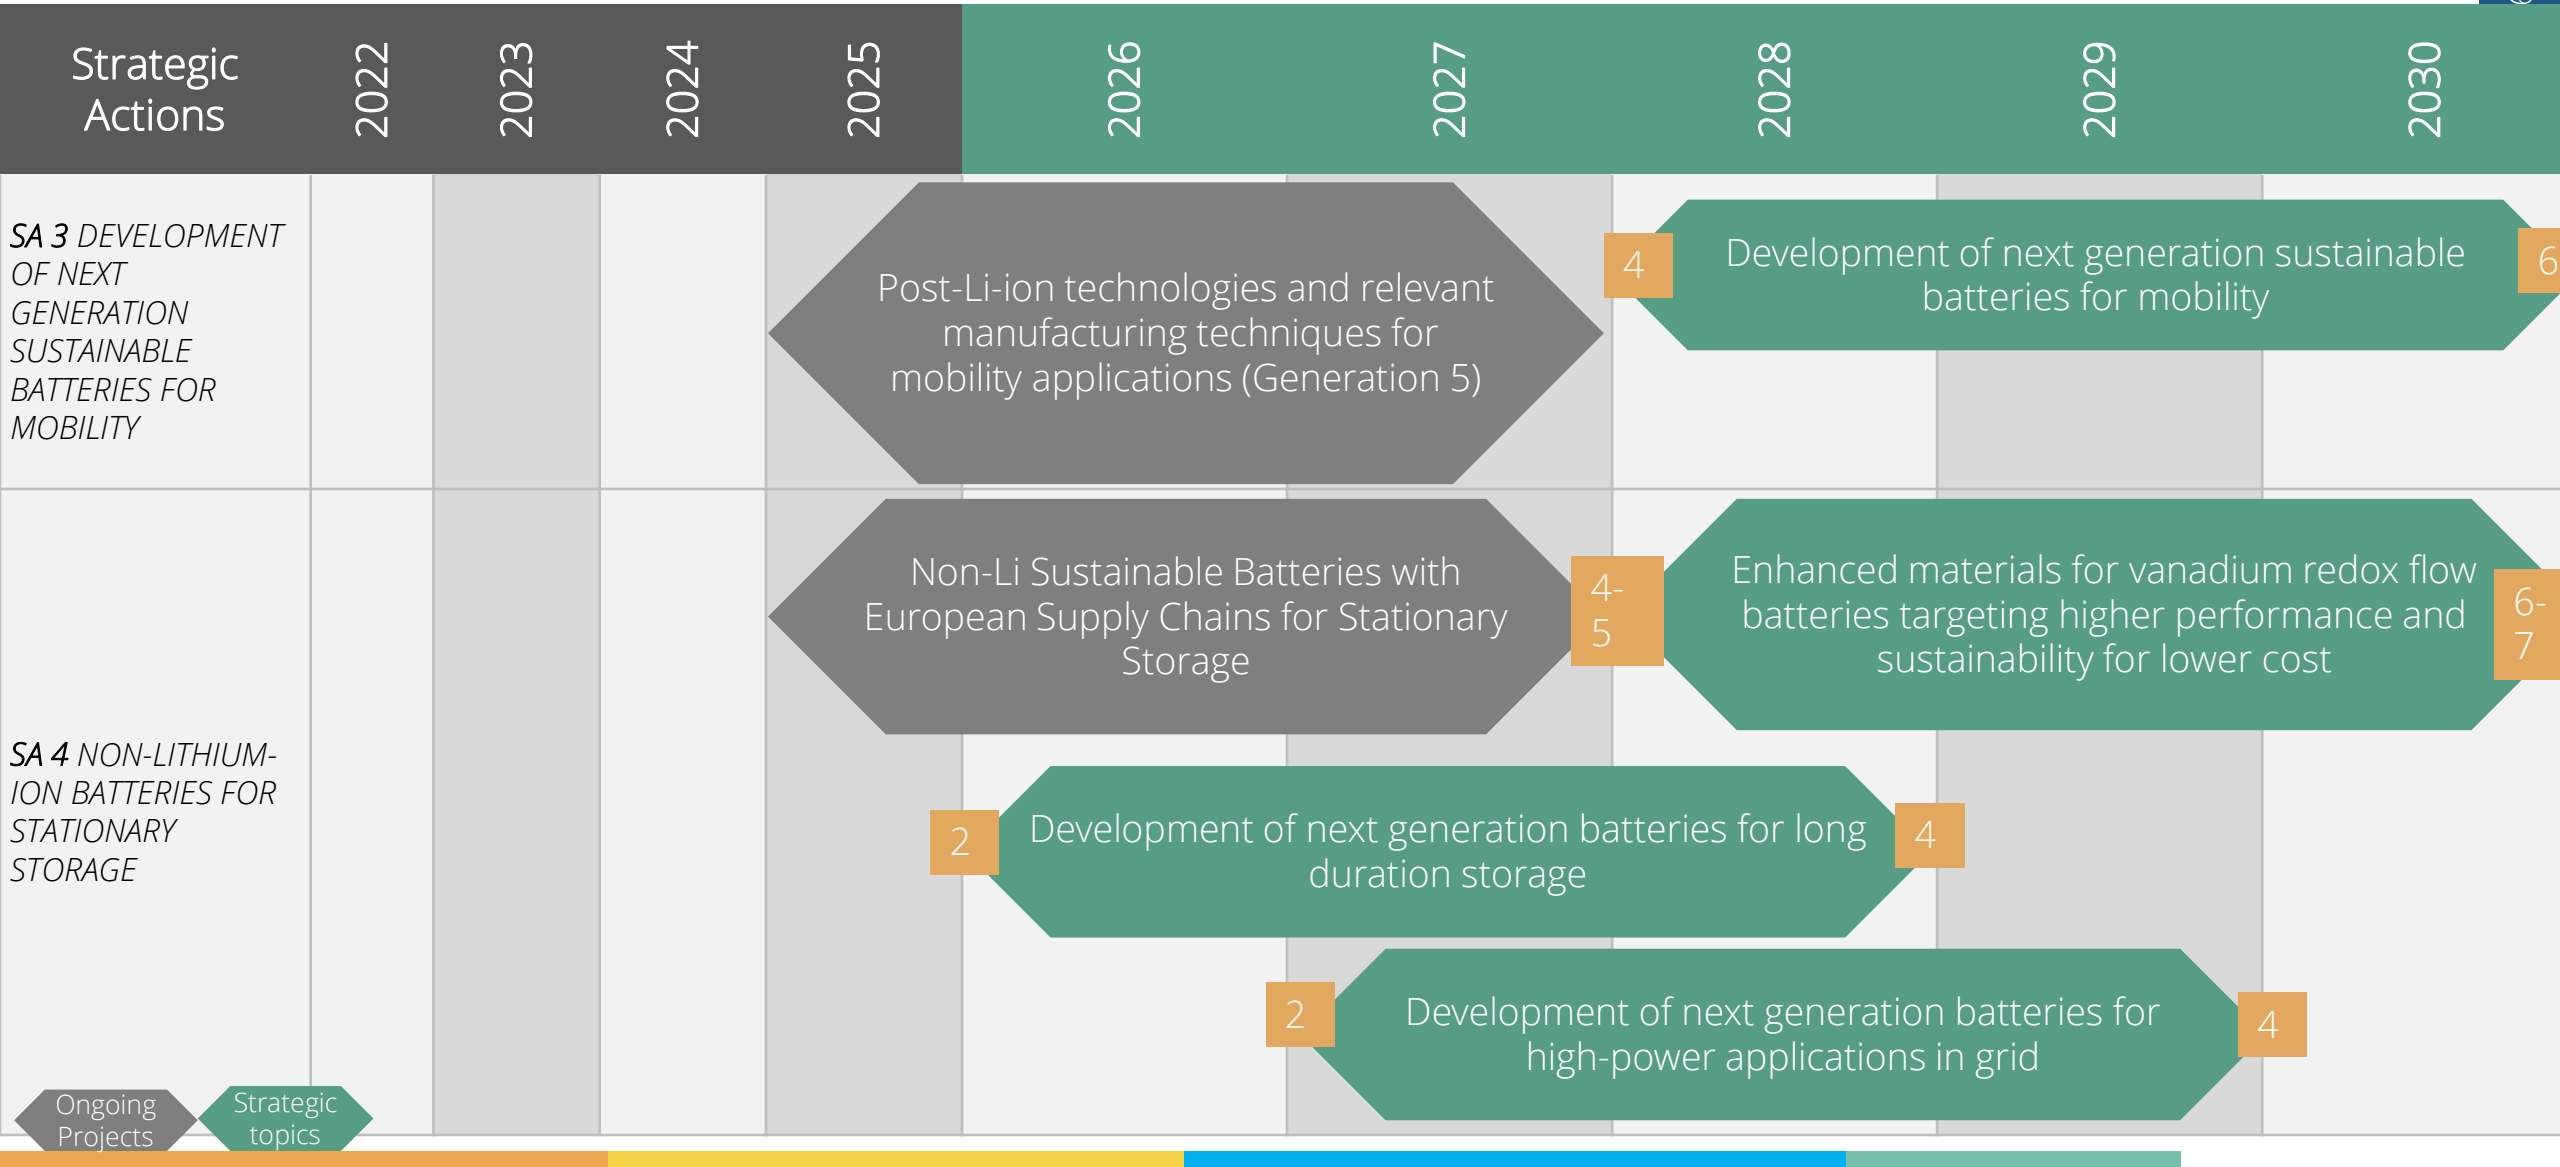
| Strategic Actions | 2022 | 2023 | 2024 | 2025 | 2026 | 2027 | 2028 | 2029 | 2030 |
|---|---|---|---|---|---|---|---|---|---|

*SA 3 DEVELOPMENT OF NEXT GENERATION SUSTAINABLE BATTERIES FOR MOBILITY*

Post-Li-ion technologies and relevant manufacturing techniques for mobility applications (Generation 5)

4 Development of next generation sustainable batteries for mobility 6

*SA 4 NON-LITHIUM-ION BATTERIES FOR STATIONARY STORAGE*

Non-Li Sustainable Batteries with European Supply Chains for Stationary Storage

4-5 Enhanced materials for vanadium redox flow batteries targeting higher performance and sustainability for lower cost 6-7

2 Development of next generation batteries for long duration storage 4

2 Development of next generation batteries for high-power applications in grid 4

Ongoing Projects

Strategic topics